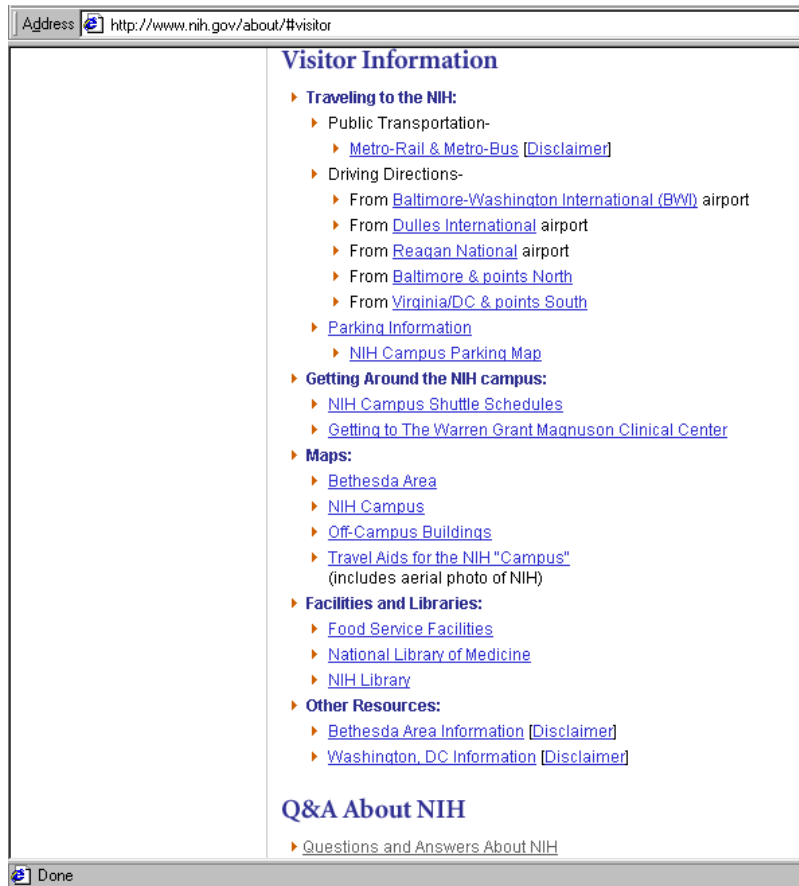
Address http://www.nih.gov/about/#visitor

Visitor Information

Traveling to the NIH:

Public Transportation-

Metro-Rail & Metro-Bus [Disclaimer]

Driving Directions-

From Baltimore-Washington International (BWI) airport

From Dulles International airport

From Reagan National airport

From Baltimore & points North

From Virginia/DC & points South

Parking Information

NIH Campus Parking Map

Getting Around the NIH campus:

NIH Campus Shuttle Schedules

Getting to The Warren Grant Magnuson Clinical Center

Maps:

Bethesda Area

NIH Campus

Off-Campus Buildings

Travel Aids for the NIH "Campus" (includes aerial photo of NIH)

Facilities and Libraries:

Food Service Facilities

National Library of Medicine

NIH Library

Other Resources:

Bethesda Area Information [Disclaimer]

Washington, DC Information [Disclaimer]

Q&A About NIH

Questions and Answers About NIH

Done